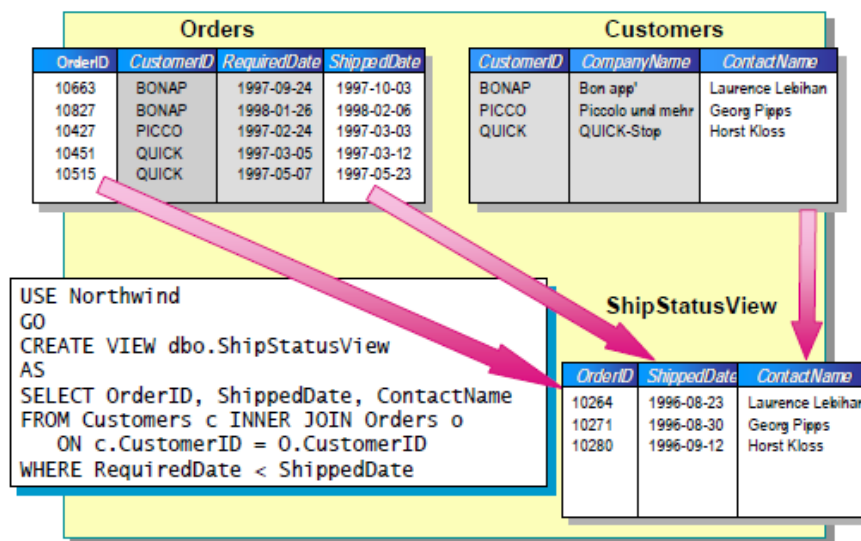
Orders

| OrderID | CustomerID | RequiredDate | ShippedDate |
|---|---|---|---|
| 10663 | BONAP | 1997-09-24 | 1997-10-03 |
| 10827 | BONAP | 1998-01-26 | 1998-02-06 |
| 10427 | PICCO | 1997-02-24 | 1997-03-03 |
| 10451 | QUICK | 1997-03-05 | 1997-03-12 |
| 10515 | QUICK | 1997-05-07 | 1997-05-23 |

Customers

| CustomerID | CompanyName | ContactName |
|---|---|---|
| BONAP | Bon app' | Laurence Lebihan |
| PICCO | Piccolo und mehr | Georg Pipps |
| QUICK | QUICK-Stop | Horst Kloss |

USE Northwind
GO
CREATE VIEW dbo.ShipStatusView
AS
SELECT OrderID, ShippedDate, ContactName
FROM Customers c INNER JOIN Orders o
ON c.CustomerID = O.CustomerID
WHERE RequiredDate < ShippedDate

ShipStatusView

| OrderID | ShippedDate | ContactName |
|---|---|---|
| 10264 | 1996-08-23 | Laurence Lebihan |
| 10271 | 1996-08-30 | Georg Pipps |
| 10280 | 1996-09-12 | Horst Kloss |